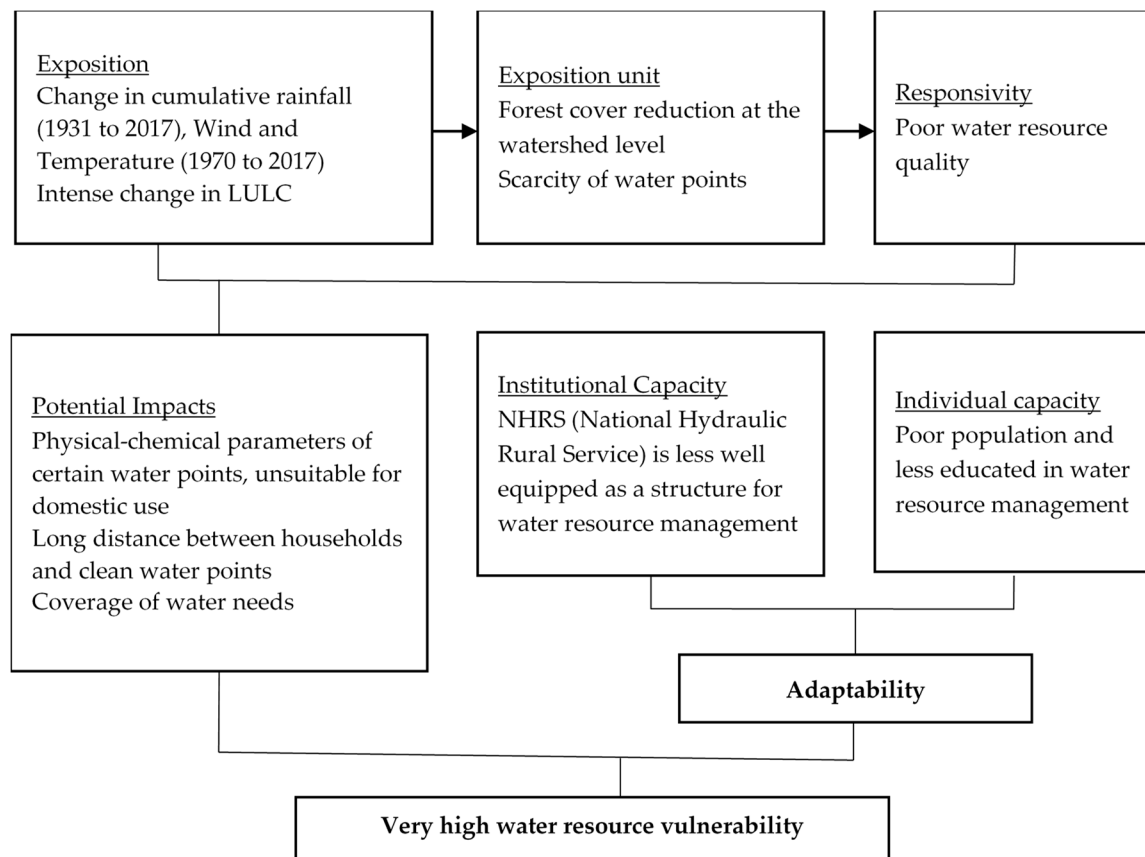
Exposition
Change in cumulative rainfall (1931 to 2017), Wind and Temperature (1970 to 2017)
Intense change in LULC

Exposition unit
Forest cover reduction at the watershed level
Scarcity of water points

Responsivity
Poor water resource quality

Potential Impacts
Physical-chemical parameters of certain water points, unsuitable for domestic use
Long distance between households and clean water points
Coverage of water needs

Institutional Capacity
NHRS (National Hydraulic Rural Service) is less well equipped as a structure for water resource management

Individual capacity
Poor population and less educated in water resource management

Adaptability

Very high water resource vulnerability